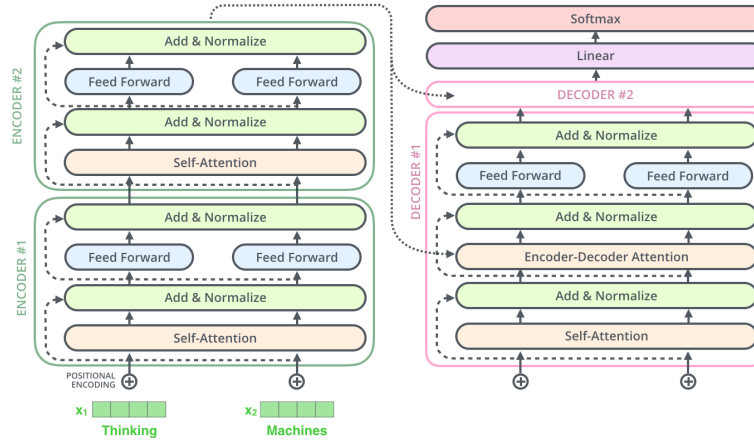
ENCODER #2

Add & Normalize

Feed Forward

Feed Forward

Add & Normalize

Self-Attention

ENCODER #1

Add & Normalize

Feed Forward

Feed Forward

Add & Normalize

Self-Attention

POSITIONAL ENCODING

$x_1$

Thinking

$x_2$

Machines

Softmax

Linear

DECODER #2

DECODER #1

Add & Normalize

Feed Forward

Feed Forward

Add & Normalize

Encoder-Decoder Attention

Add & Normalize

Self-Attention